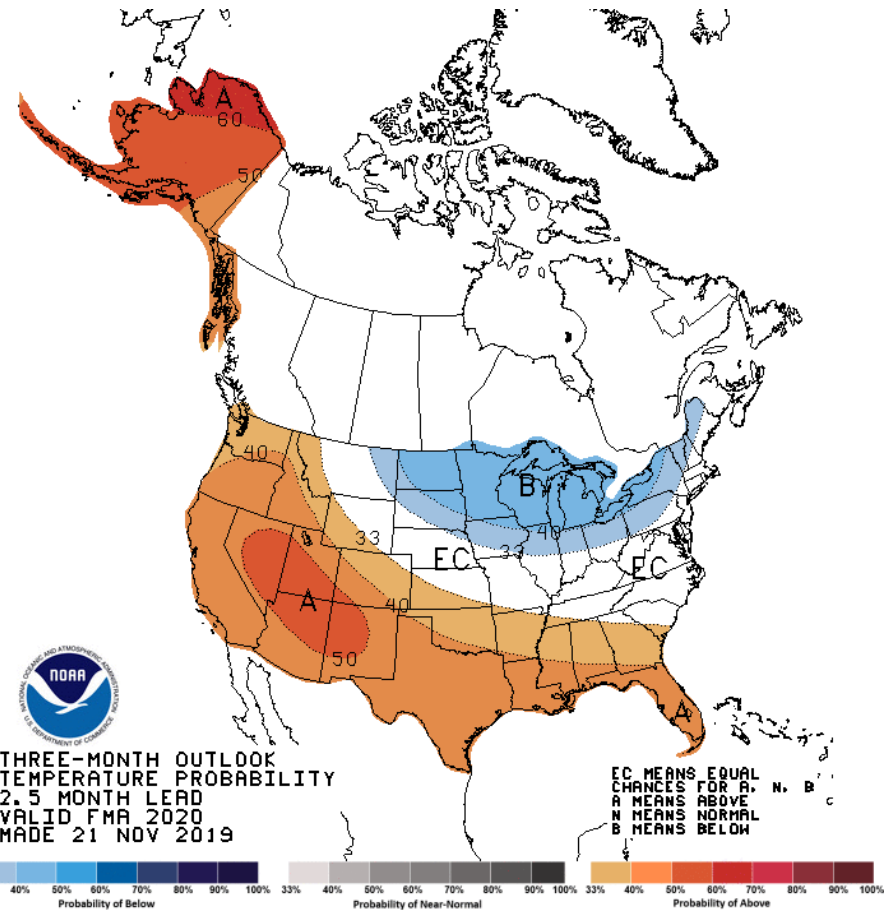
A
60
50
40
33
EC
33
40
B
EC
A
40
50
A

NOAA
NATIONAL OCEANIC AND ATMOSPHERIC ADMINISTRATION
U.S. DEPARTMENT OF COMMERCE

THREE-MONTH OUTLOOK
TEMPERATURE PROBABILITY
2.5 MONTH LEAD
VALID FMA 2020
MADE 21 NOV 2019

EC MEANS EQUAL
CHANCES FOR A, N, B
A MEANS ABOVE
N MEANS NORMAL
B MEANS BELOW

40% 50% 60% 70% 80% 90% 100%
Probability of Below

33% 40% 50% 60% 70% 80% 90% 100%
Probability of Near-Normal

33% 40% 50% 60% 70% 80% 90% 100%
Probability of Above